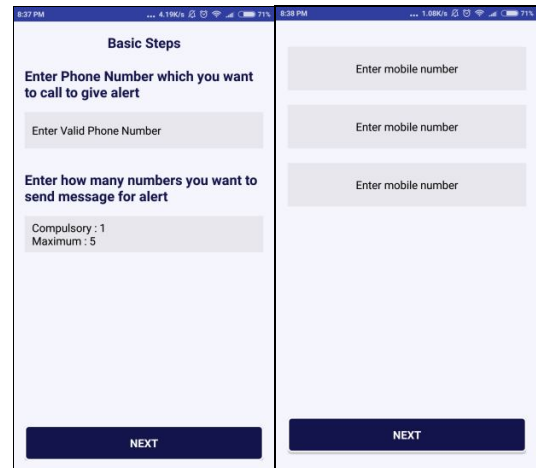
8:37 PM ... 4.19K/s 71%

Basic Steps

Enter Phone Number which you want to call to give alert

Enter Valid Phone Number

Enter how many numbers you want to send message for alert

Compulsory : 1
Maximum : 5

NEXT

8:38 PM ... 1.08K/s 71%

Enter mobile number

Enter mobile number

Enter mobile number

NEXT